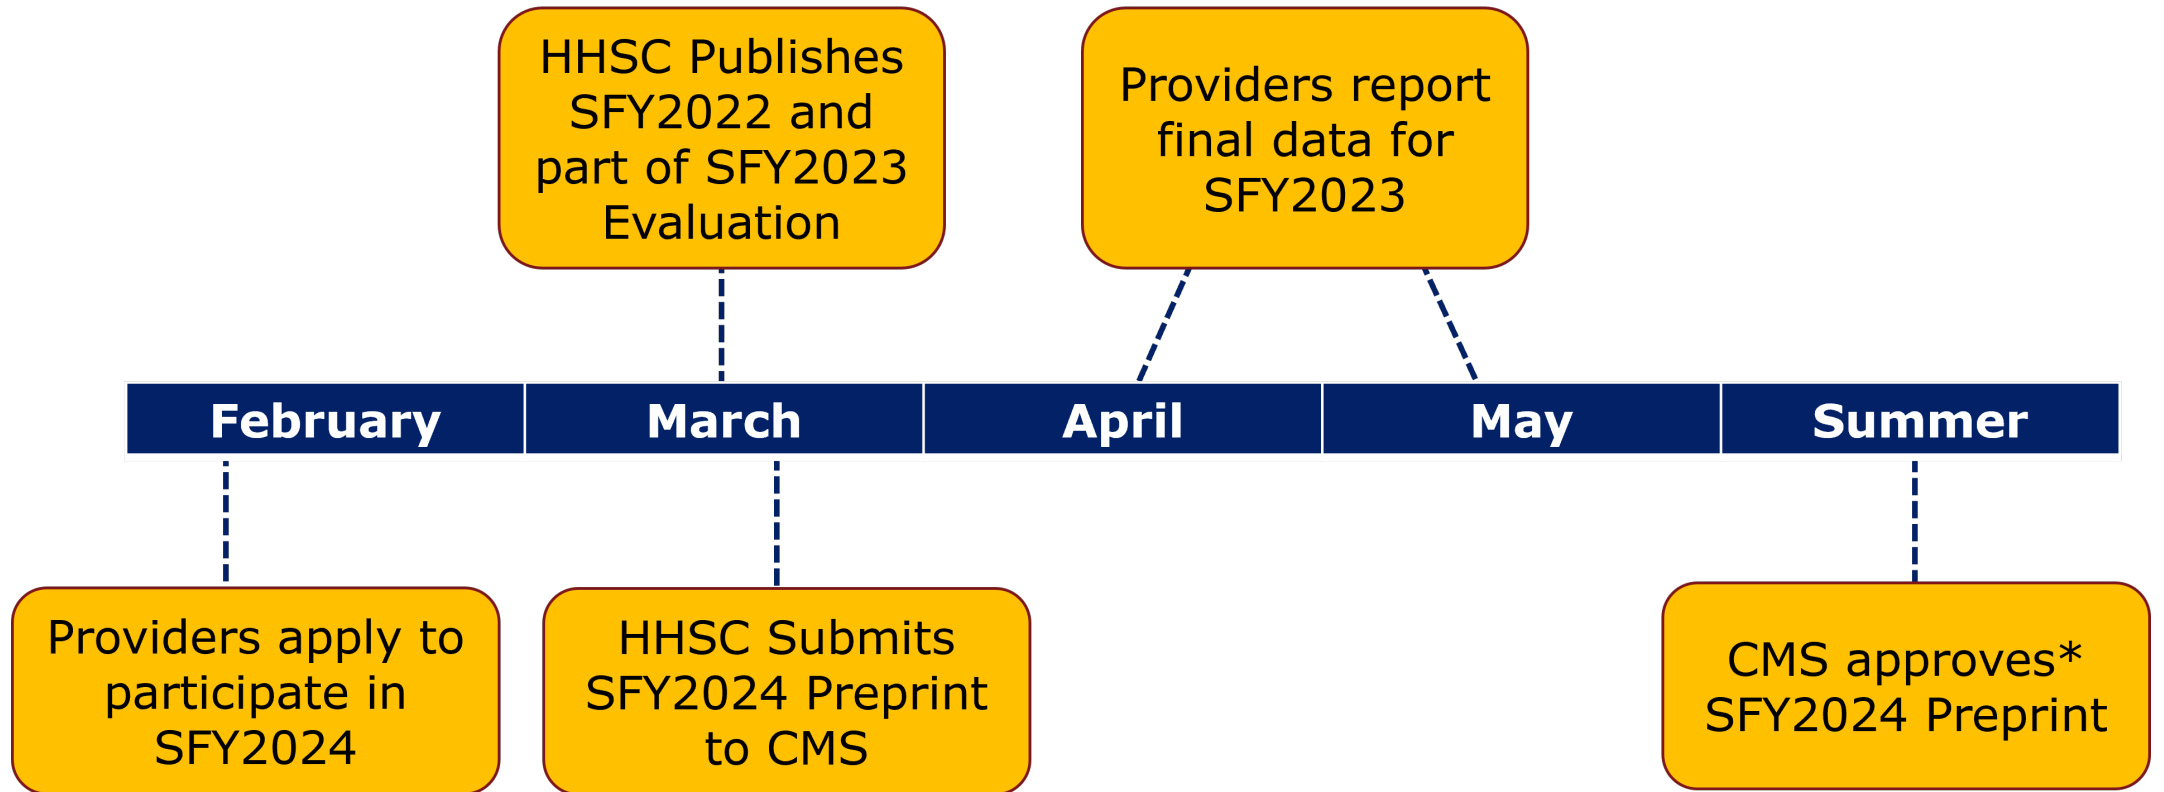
HHSC Publishes SFY2022 and part of SFY2023 Evaluation

Providers report final data for SFY2023

| February | March | April | May | Summer |
|---|---|---|---|---|

Providers apply to participate in SFY2024

HHSC Submits SFY2024 Preprint to CMS

CMS approves* SFY2024 Preprint